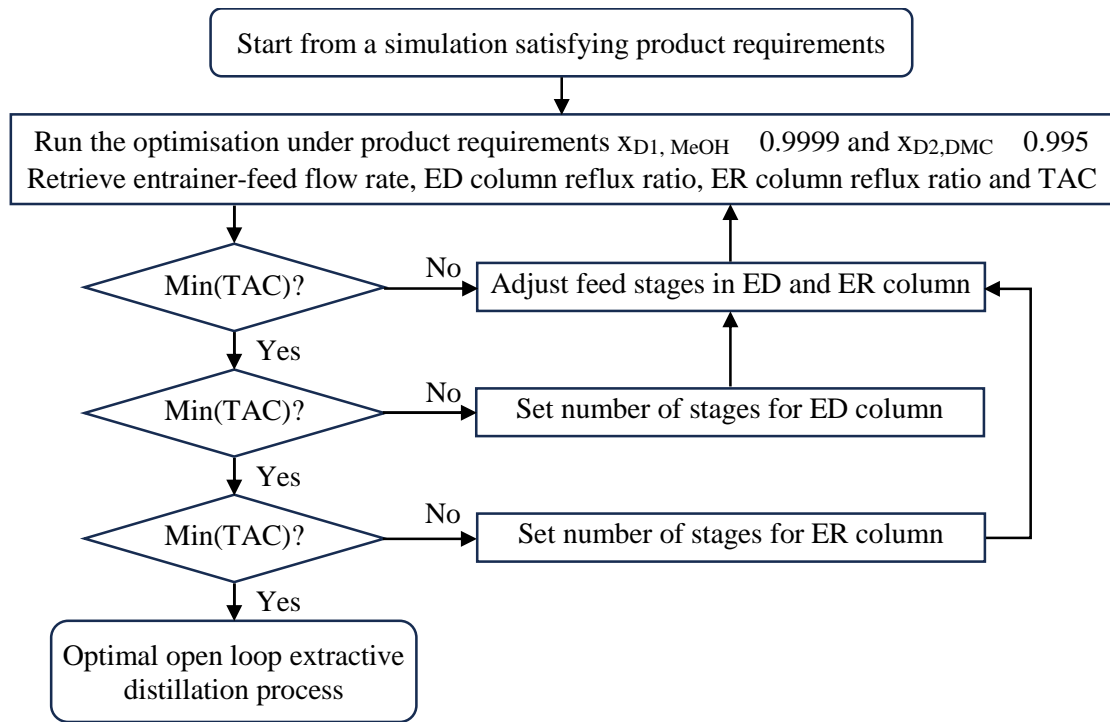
Start from a simulation satisfying product requirements

Run the optimisation under product requirements $x_{D1, MeOH}$ 0.9999 and $x_{D2,DMC}$ 0.995
Retrieve entrainer-feed flow rate, ED column reflux ratio, ER column reflux ratio and TAC

Min(TAC)?

No

Adjust feed stages in ED and ER column

Yes

Min(TAC)?

No

Set number of stages for ED column

Yes

Min(TAC)?

No

Set number of stages for ER column

Yes

Optimal open loop extractive distillation process